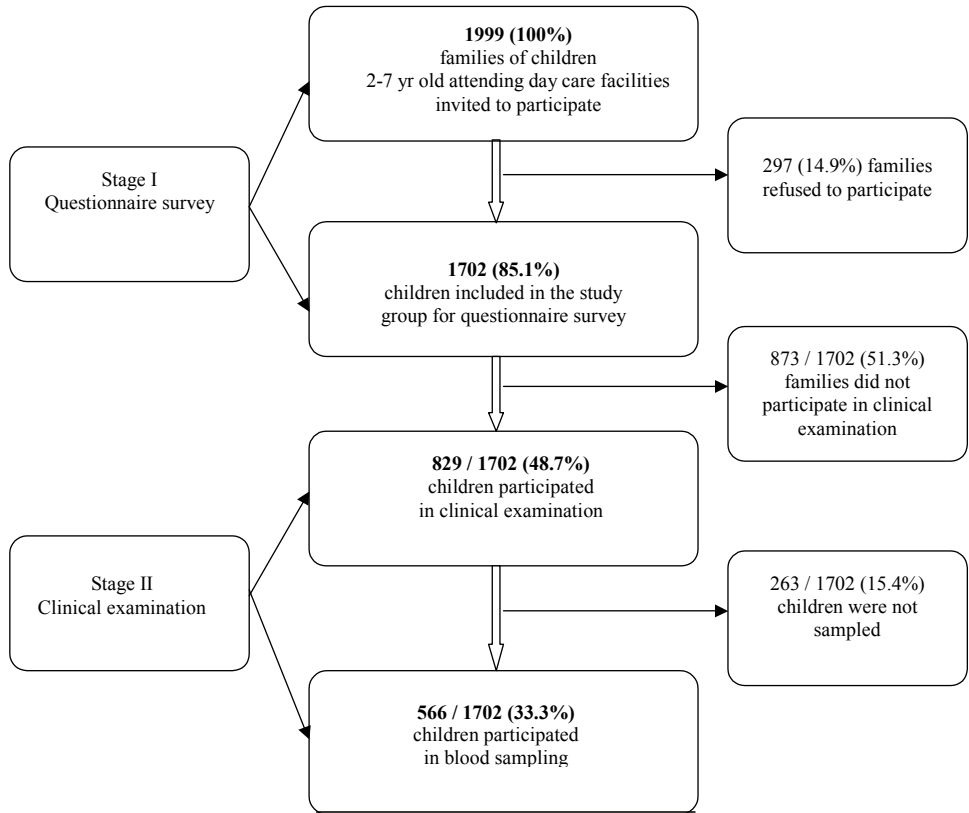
Stage I
Questionnaire survey

1999 (100%)
families of children
2-7 yr old attending day care facilities
invited to participate

297 (14.9%) families
refused to participate

1702 (85.1%)
children included in the study group for questionnaire survey

873 / 1702 (51.3%)
families did not participate in clinical examination

Stage II
Clinical examination

829 / 1702 (48.7%)
children participated
in clinical examination

263 / 1702 (15.4%)
children were not sampled

566 / 1702 (33.3%)
children participated
in blood sampling